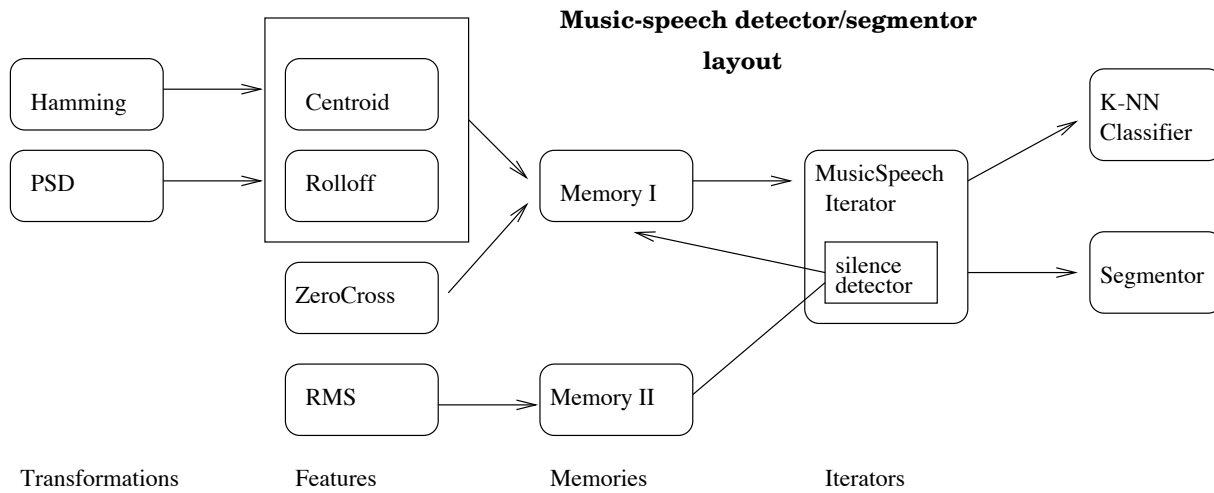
**Music-speech detector/segmentor layout**

Hamming

PSD

Centroid

Rolloff

ZeroCross

RMS

Memory I

Memory II

MusicSpeech Iterator

silence detector

K-NN Classifier

Segmentor

Transformations

Features

Memories

Iterators